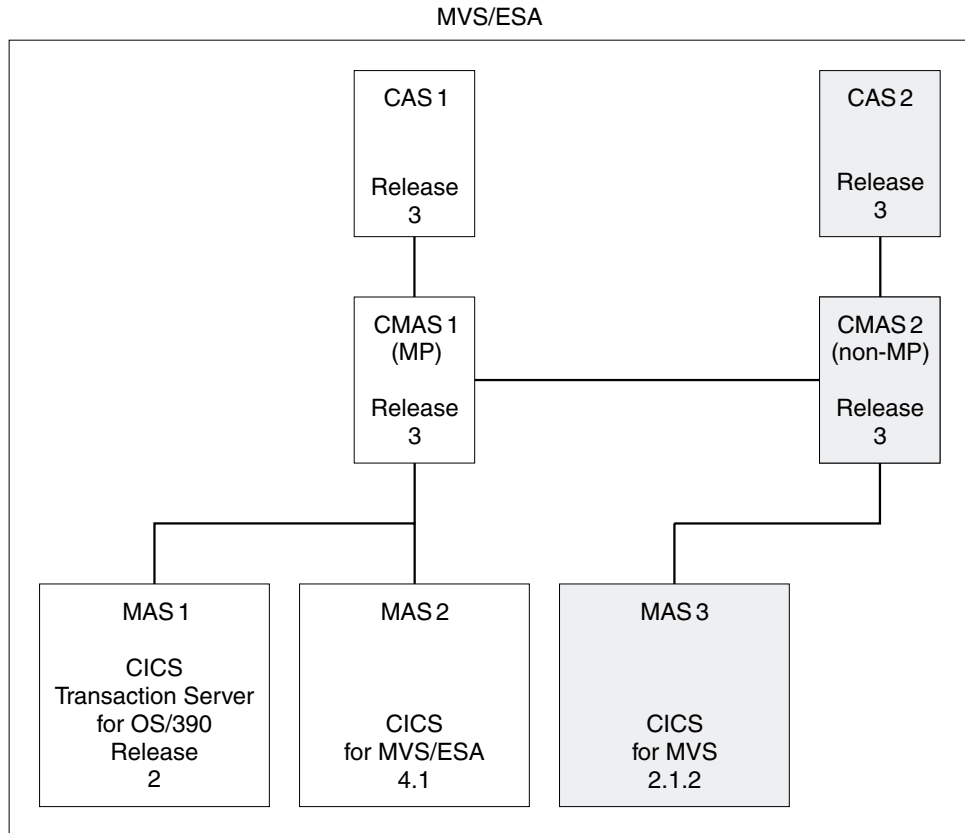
MVS/ESA

CAS 1

Release 3

CAS 2

Release 3

CMAS 1 (MP)

Release 3

CMAS 2 (non-MP)

Release 3

MAS 1

CICS Transaction Server for OS/390 Release 2

MAS 2

CICS for MVS/ESA 4.1

MAS 3

CICS for MVS 2.1.2